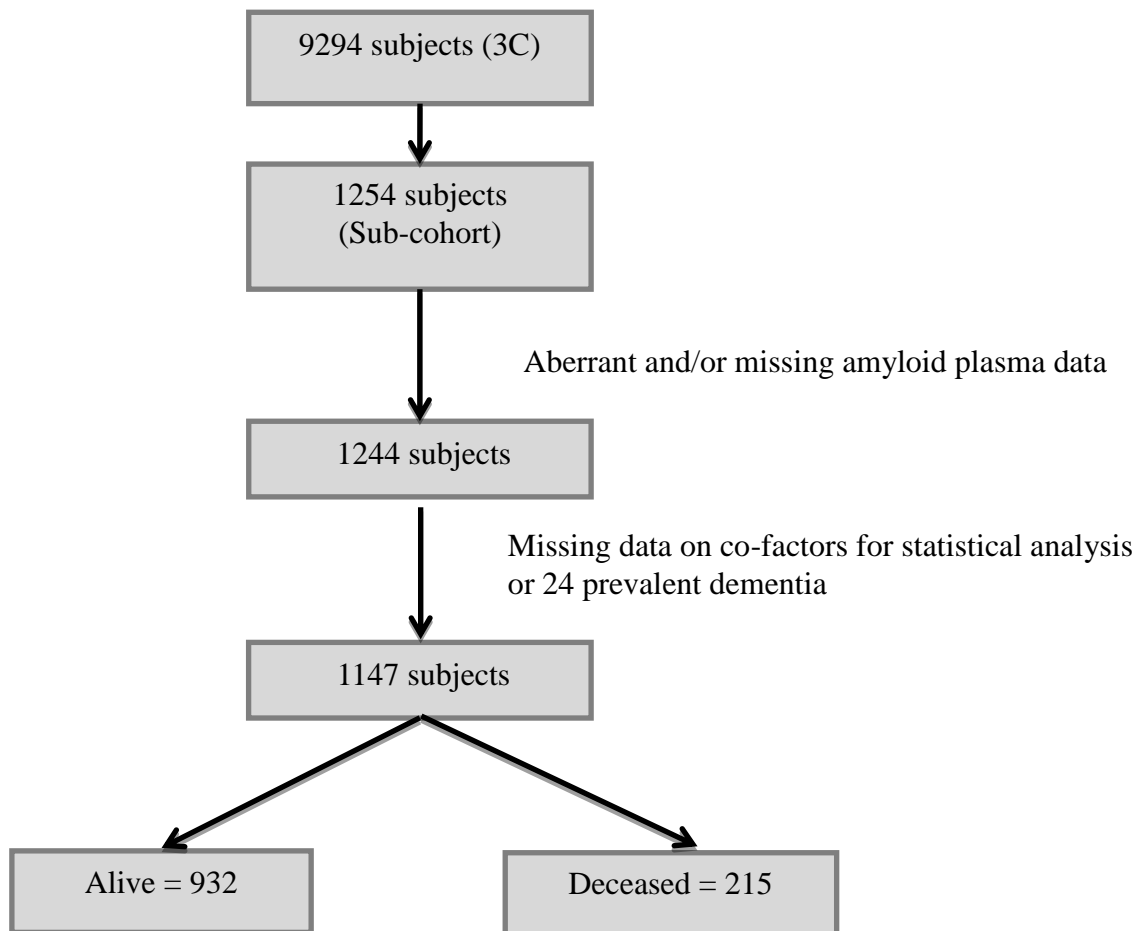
9294 subjects (3C)

1254 subjects
(Sub-cohort)

Aberrant and/or missing amyloid plasma data

1244 subjects

Missing data on co-factors for statistical analysis
or 24 prevalent dementia

1147 subjects

Alive = 932

Deceased = 215